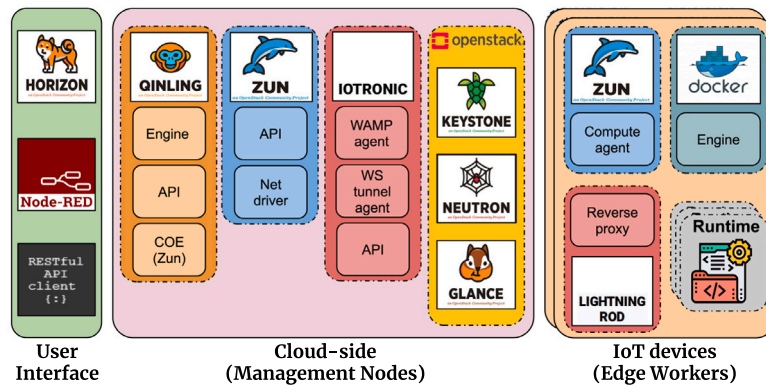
HORIZON
an OpenStack Community Project

Node-RED

RESTful API client {:}

User Interface

QINLING
an OpenStack Community Project

Engine

API

COE (Zun)

ZUN
an OpenStack Community Project

API

Net driver

IOTRONIC

WAMP agent

WS tunnel agent

API

openstack

KEYSTONE
an OpenStack Community Project

NEUTRON
an OpenStack Community Project

GLANCE
an OpenStack Community Project

Cloud-side (Management Nodes)

ZUN
an OpenStack Community Project

Compute agent

docker

Engine

Reverse proxy

LIGHTNING ROD

Runtime

IoT devices (Edge Workers)